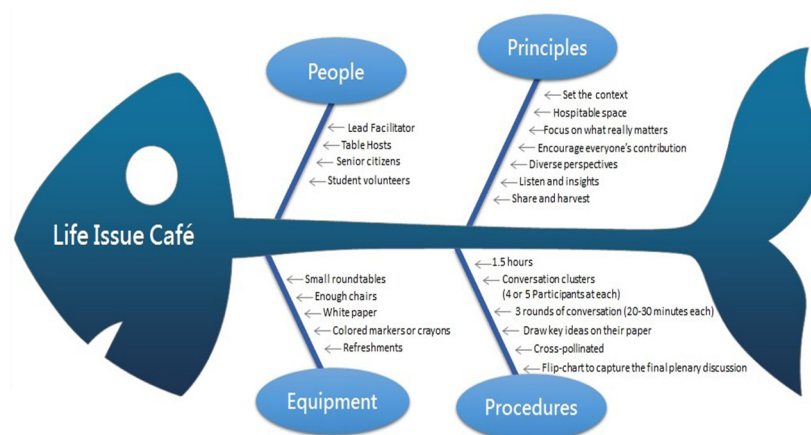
Principles

People

Set the context
Hospitable space
Focus on what really matters
Encourage everyone's contribution
Diverse perspectives
Listen and insights
Share and harvest

Lead Facilitator
Table Hosts
Senior citizens
Student volunteers

Life Issue Café

Small roundtables
Enough chairs
White paper
Colored markers or crayons
Refreshments

1.5 hours
Conversation clusters (4 or 5 Participants at each)
3 rounds of conversation (20-30 minutes each)
Draw key ideas on their paper
Cross-pollinated
Flip-chart to capture the final plenary discussion

Equipment

Procedures